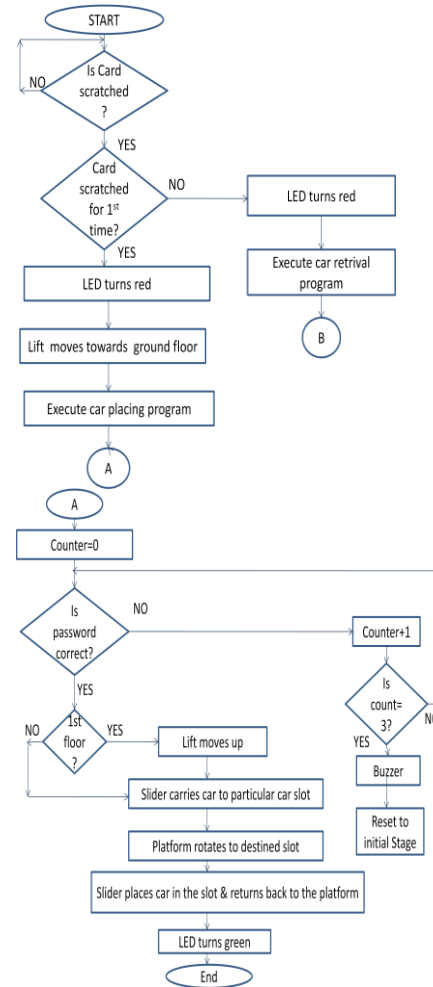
START

Is Card scratched ?

NO

YES

Card scratched for 1$^{st}$ time?

NO

LED turns red

Execute car retrival program

B

YES

LED turns red

Lift moves towards ground floor

Execute car placing program

A

A

Counter=0

Is password correct?

NO

Counter+1

Is count= 3?

NO

YES

Buzzer

Reset to initial Stage

YES

NO

1st floor ?

YES

Lift moves up

Slider carries car to particular car slot

Platform rotates to destined slot

Slider places car in the slot & returns back to the platform

LED turns green

End